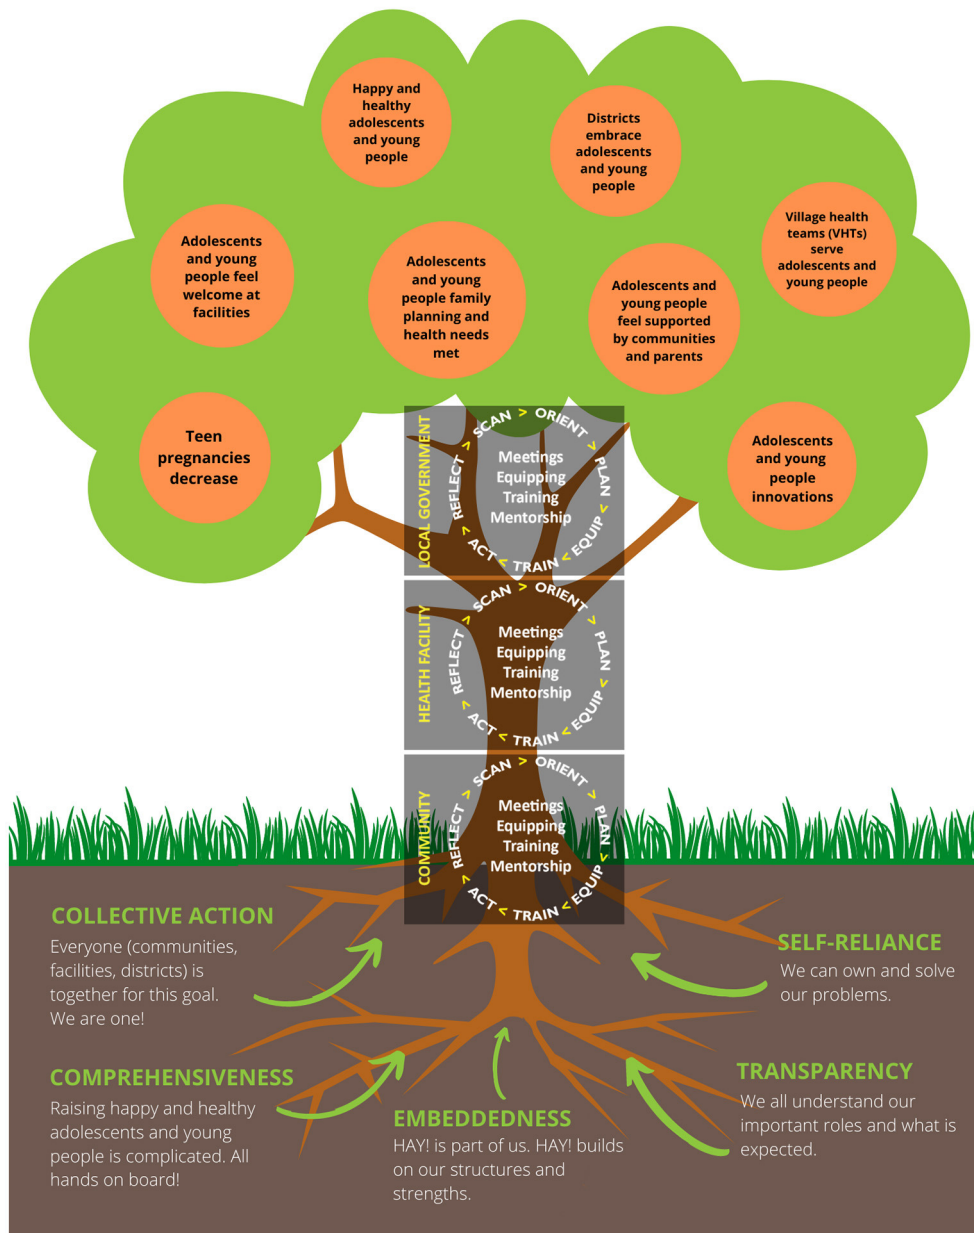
Happy and healthy adolescents and young people

Districts embrace adolescents and young people

Village health teams (VHTs) serve adolescents and young people

Adolescents and young people feel welcome at facilities

Adolescents and young people family planning and health needs met

Adolescents and young people feel supported by communities and parents

Teen pregnancies decrease

Adolescents and young people innovations

LOCAL GOVERNMENT

SCAN > ORIENT > PLAN > EQUIP < TRAIN < ACT < REFLECT >

Meetings
Equipping
Training
Mentorship

HEALTH FACILITY

SCAN > ORIENT > PLAN > EQUIP < TRAIN < ACT < REFLECT >

Meetings
Equipping
Training
Mentorship

COMMUNITY

SCAN > ORIENT > PLAN > EQUIP < TRAIN < ACT < REFLECT >

Meetings
Equipping
Training
Mentorship

COLLECTIVE ACTION
Everyone (communities, facilities, districts) is together for this goal. We are one!

SELF-RELIANCE
We can own and solve our problems.

COMPREHENSIVENESS
Raising happy and healthy adolescents and young people is complicated. All hands on board!

EMBEDDEDNESS
HAY! is part of us. HAY! builds on our structures and strengths.

TRANSPARENCY
We all understand our important roles and what is expected.